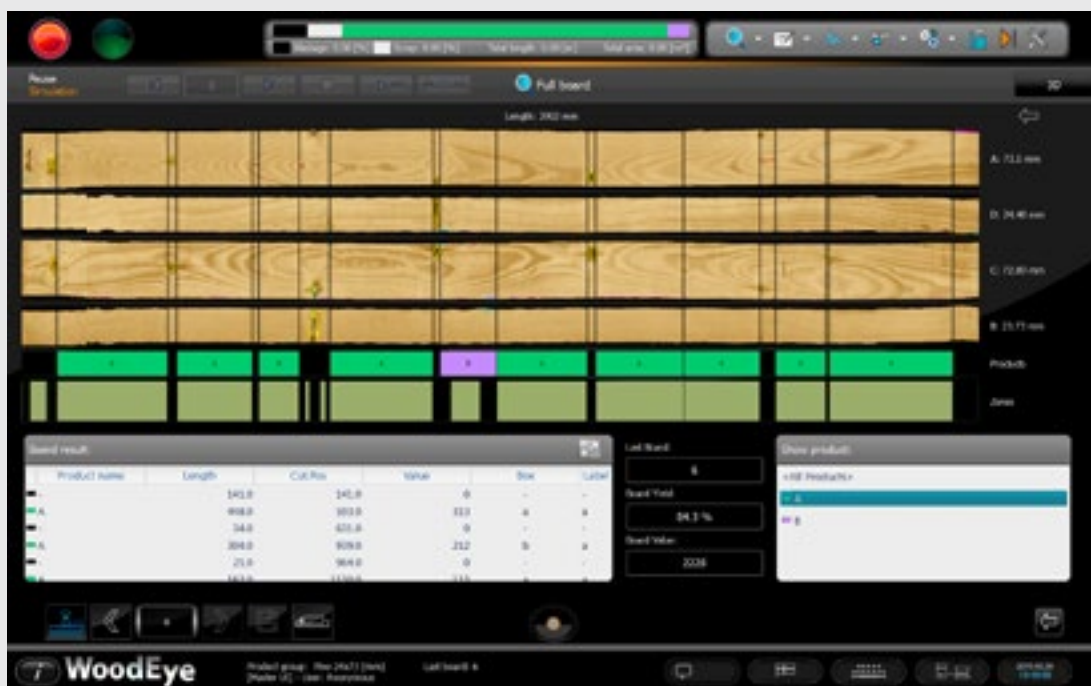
Wastage: 0.00 [%]  Scrap: 0.00 [%]  Total length: 0.00 [m]  Total area: 0.00 [m²]

Pause
Simulation

Full board

3D

Length: 2002 mm

A: 72.1 mm

D: 24.40 mm

C: 72.80 mm

B: 23.77 mm

Products

Zones

Board result

| Product name | Length | Cut Pos | Value | Box | Label |
|---|---|---|---|---|---|
| | 141.0 | 141.0 | 0 | - | - |
| A | 958.0 | 103.0 | 333 | a | a |
| | 34.0 | 631.0 | 0 | - | - |
| A | 304.0 | 939.0 | 212 | b | a |
| | 21.0 | 964.0 | 0 | - | - |
| A | 163.0 | 1130.0 | 115 | a | a |

Last Board
6
Board Yield
84.3 %
Board Value
2228

Show product:
<All Products>
A
B

WoodEye

Product group: Pine 29x73 [mm]
[Master UI] - User: Anonymous

Last board: 6